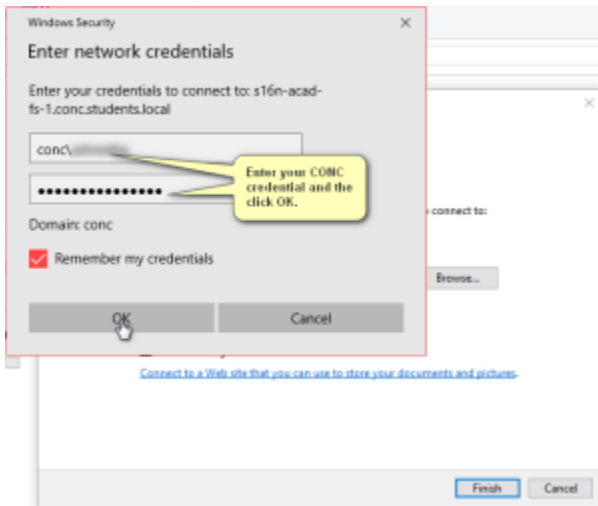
Windows Security

Enter network credentials

Enter your credentials to connect to: s16n-acad-fs-1.conc.students.local

conc\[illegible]

••••••••••••••••

Enter your CONC credential and the click OK.

Domain: conc

Remember my credentials

OK

Cancel

connect to:

Browse...

Connect to a Web site that you can use to store your documents and pictures.

Finish

Cancel